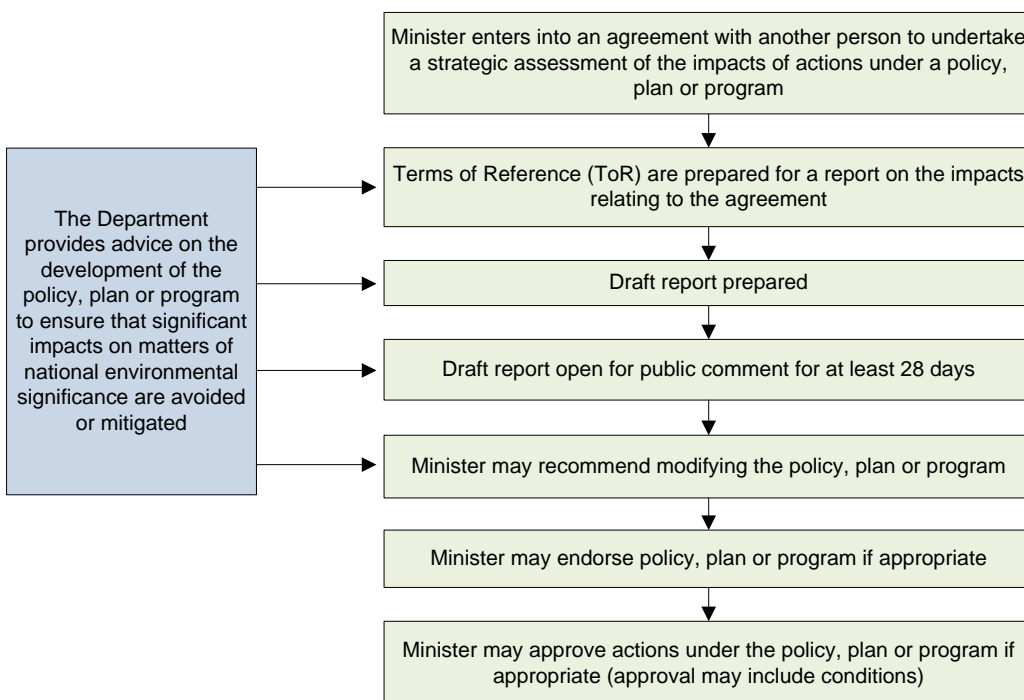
The Department provides advice on the development of the policy, plan or program to ensure that significant impacts on matters of national environmental significance are avoided or mitigated

Minister enters into an agreement with another person to undertake a strategic assessment of the impacts of actions under a policy, plan or program

Terms of Reference (ToR) are prepared for a report on the impacts relating to the agreement

Draft report prepared

Draft report open for public comment for at least 28 days

Minister may recommend modifying the policy, plan or program

Minister may endorse policy, plan or program if appropriate

Minister may approve actions under the policy, plan or program if appropriate (approval may include conditions)